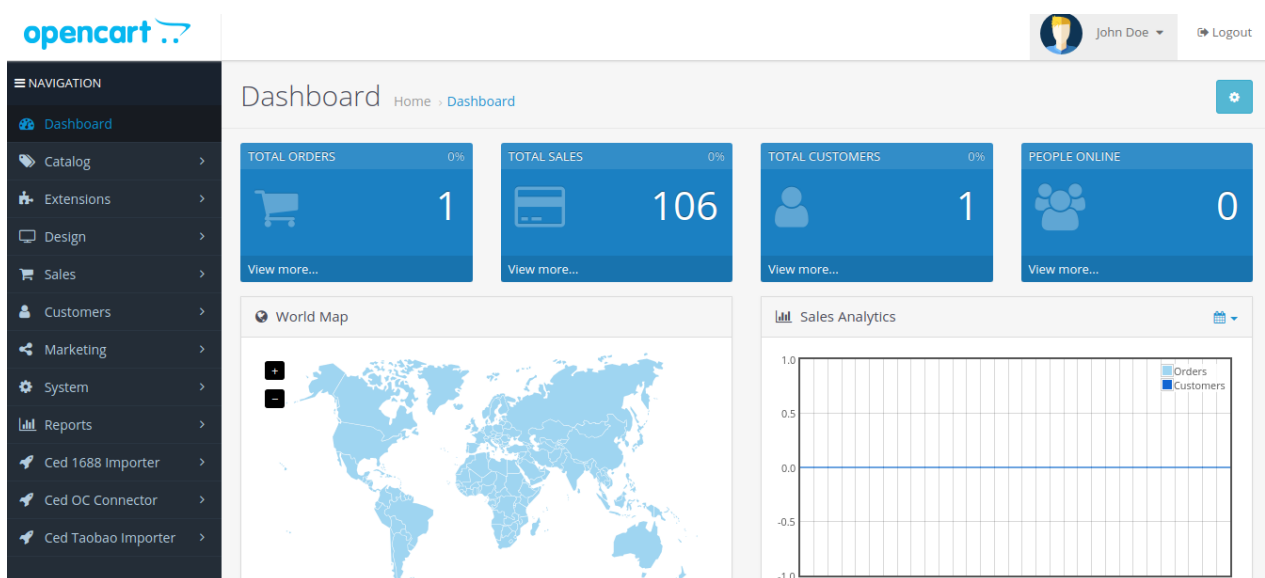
opencart

John Doe
Logout

NAVIGATION
Dashboard
Catalog
Extensions
Design
Sales
Customers
Marketing
System
Reports
Ced 1688 Importer
Ced OC Connector
Ced Taobao Importer

Dashboard Home › Dashboard

TOTAL ORDERS 0%
1
View more...

TOTAL SALES 0%
106
View more...

TOTAL CUSTOMERS 0%
1
View more...

PEOPLE ONLINE
0
View more...

World Map
+
−

Sales Analytics
1.0
0.5
0.0
-0.5
-1.0
Orders
Customers